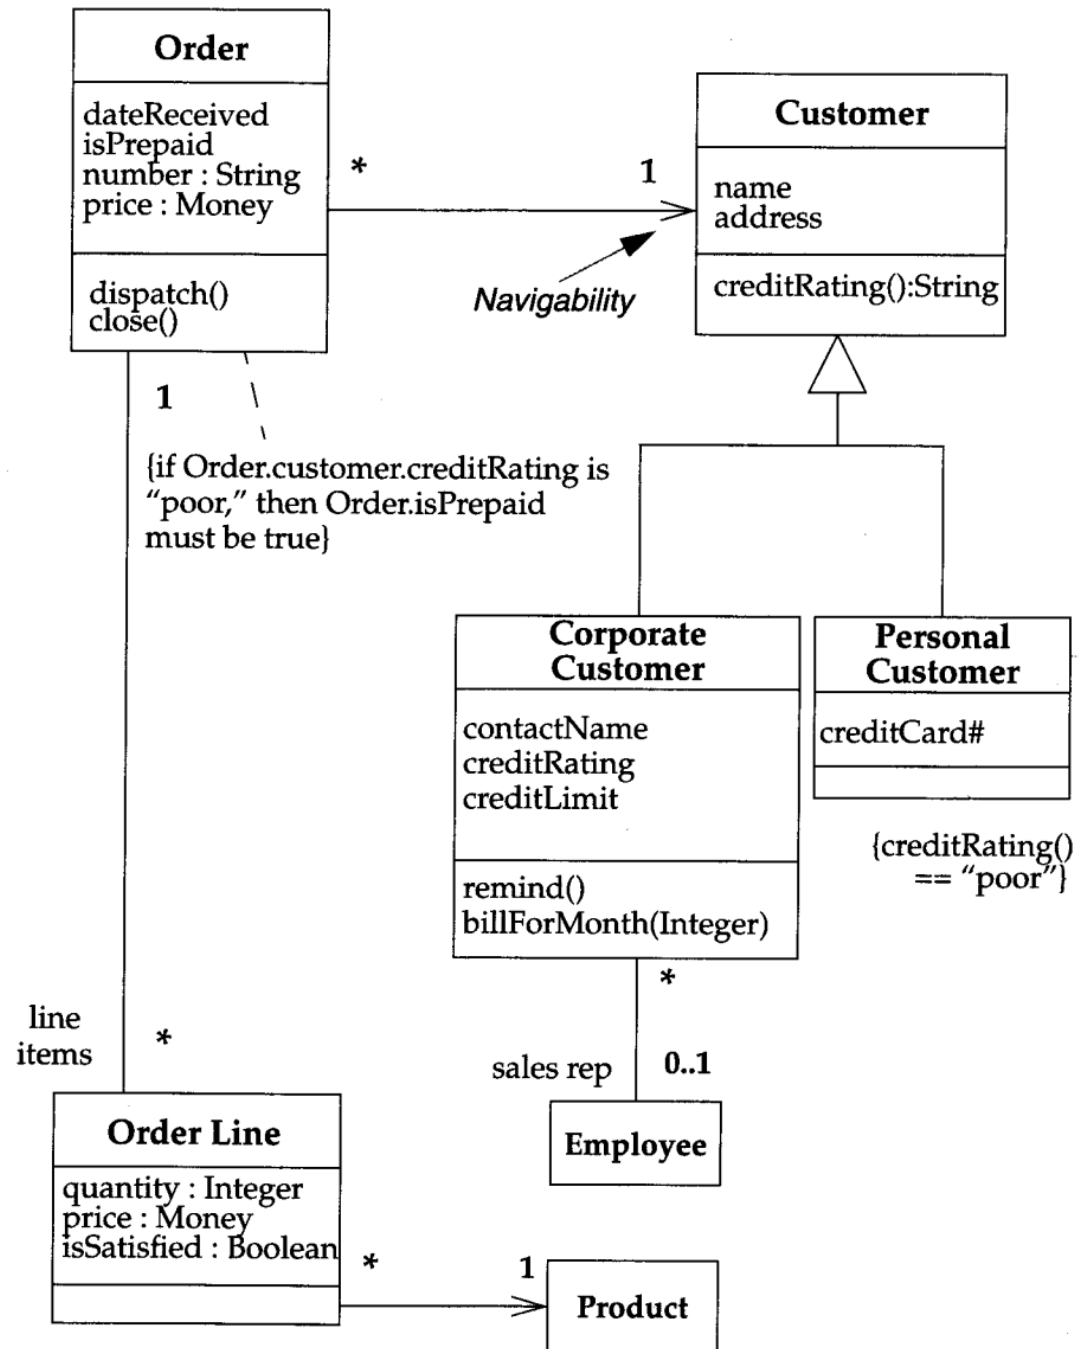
Order

dateReceived
isPrepaid
number : String
price : Money

dispatch()
close()

*

1

Customer

name
address

creditRating():String

Navigability

1

{if Order.customer.creditRating is "poor," then Order.isPrepaid must be true}

Corporate Customer

contactName
creditRating
creditLimit

remind()
billForMonth(Integer)

Personal Customer

creditCard#

{creditRating() == "poor"}

*

sales rep

0..1

Employee

line items

*

Order Line

quantity : Integer
price : Money
isSatisfied : Boolean

*

1

Product